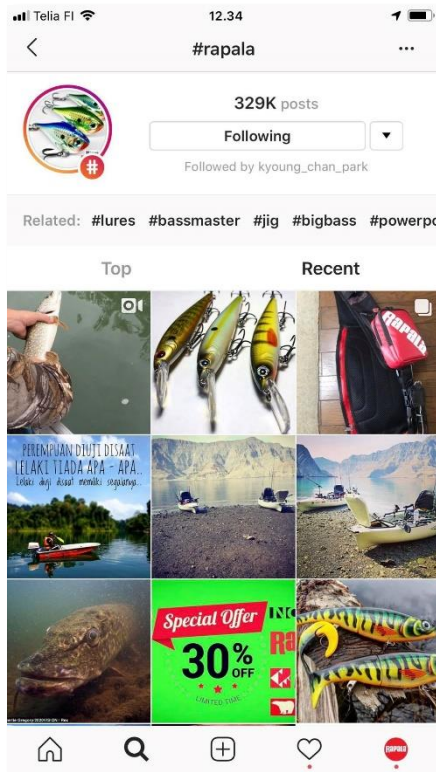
Telia FI 12.34

#rapala

329K posts

Following

Followed by kyoung_chan_park

Related: #lures #bassmaster #jig #bigbass #powerp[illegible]

Top Recent

PEREMPUAN DIUJI DISAAT LELAKI TIADA APA - APA.. Lelaki diuji disaat memiliki segalanya..

Rapala

Special Offer 30% OFF LIMITED TIME

rapala